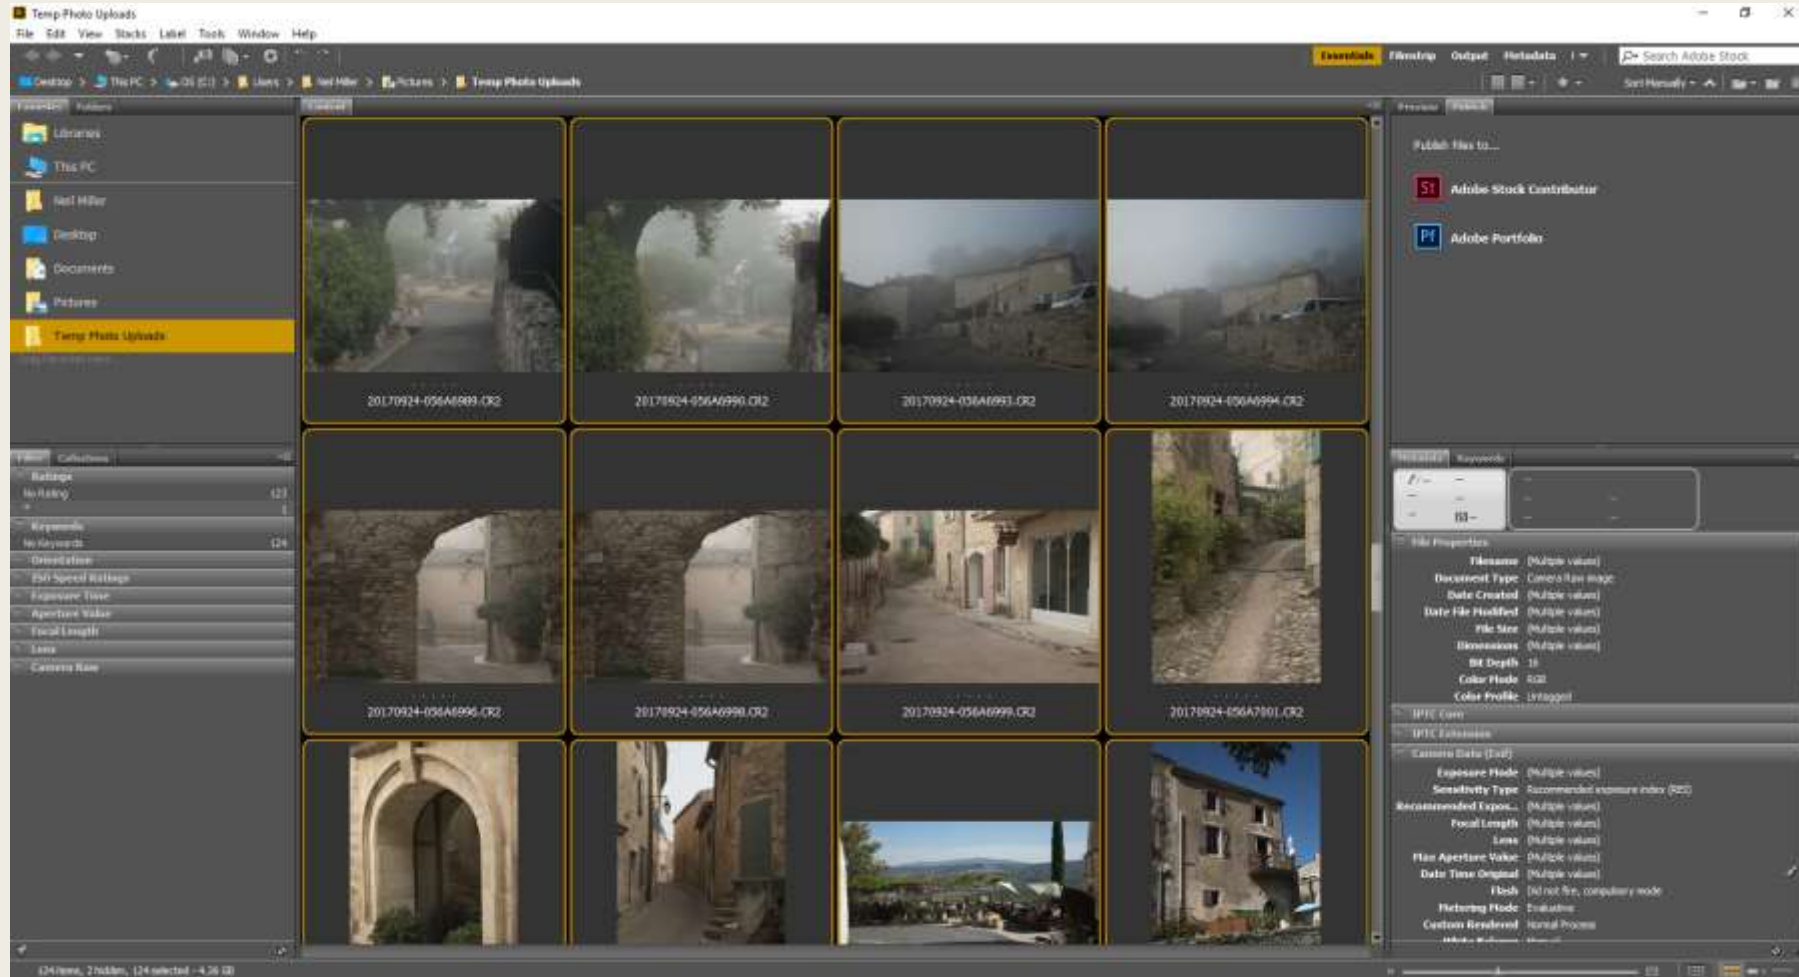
Temp Photo Uploads

File Edit View Stacks Label Tools Window Help

Essentials Filmstrip Output Metadata

Search Adobe Stock

Desktop > This PC > OS (C:) > Users > Neil Miller > Pictures > Temp Photo Uploads

Sort Manually

Favorites Folders

Libraries

This PC

Neil Miller

Desktop

Documents

Pictures

Temp Photo Uploads

Content

20170924-056A6989.CR2

20170924-056A6990.CR2

20170924-056A6993.CR2

20170924-056A6994.CR2

20170924-056A6996.CR2

20170924-056A6998.CR2

20170924-056A6999.CR2

20170924-056A7001.CR2

Filter Collections

Ratings

No Rating 123

Keywords

No Keywords 124

Orientation

ISO Speed Ratings

Exposure Time

Aperture Value

Focal Length

Lens

Camera Raw

Preview Publish

Publish files to...

St Adobe Stock Contributor

Pf Adobe Portfolio

Metadata Keywords

File Properties

Filename (Multiple values)

Document Type Camera Raw image

Date Created (Multiple values)

Date File Modified (Multiple values)

File Size (Multiple values)

Dimensions (Multiple values)

Bit Depth 16

Color Mode RGB

Color Profile Untagged

IPTC Core

IPTC Extension

Camera Data (Exif)

Exposure Mode (Multiple values)

Sensitivity Type Recommended exposure index (REI)

Recommended Expos... (Multiple values)

Focal Length (Multiple values)

Lens (Multiple values)

Max Aperture Value (Multiple values)

Date Time Original (Multiple values)

Flash Did not fire, compulsory mode

Metering Mode Evaluative

Custom Rendered Normal Process

124 items, 2 hidden, 124 selected - 4.26 GB